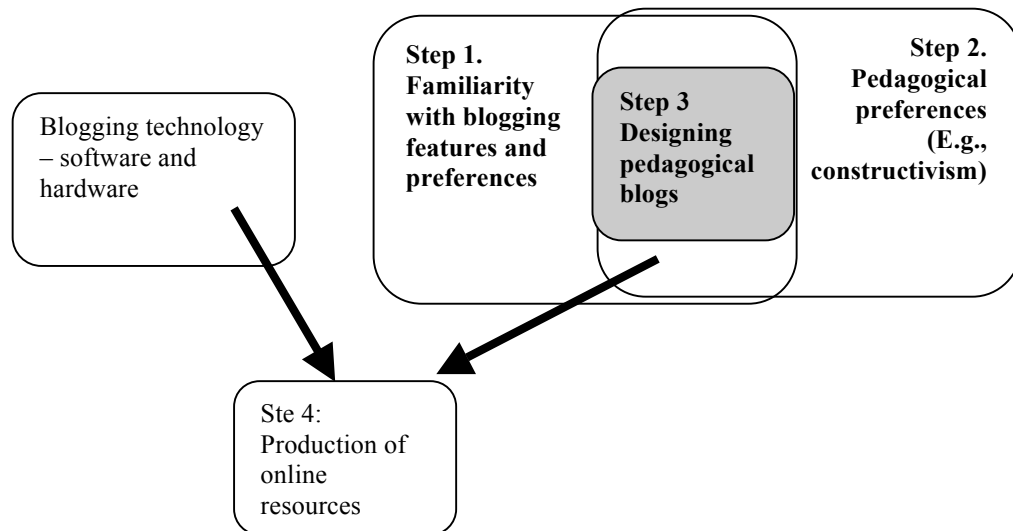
Blogging technology – software and hardware

Step 1. Familiarity with blogging features and preferences

Step 3 Designing pedagogical blogs

Step 2. Pedagogical preferences (E.g., constructivism)

Ste 4: Production of online resources